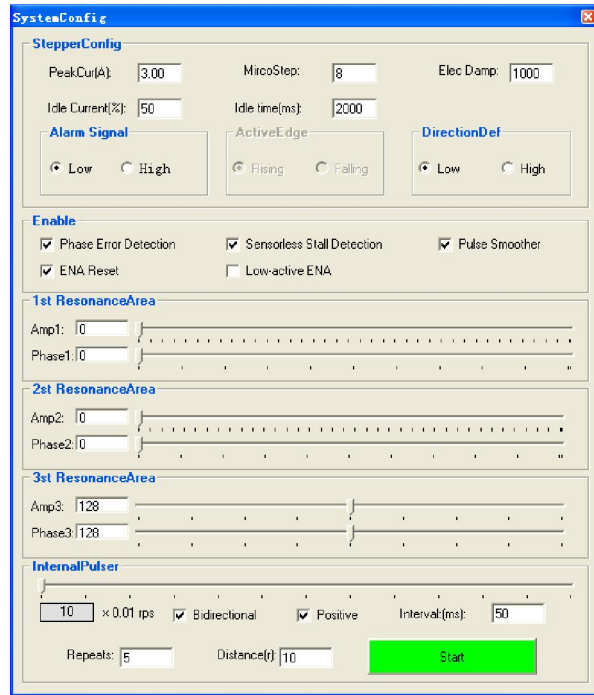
SystemConfig

StepperConfig

PeakCur(A): 3.00

MicroStep: 8

Elec Damp: 1000

Idle Current(%): 50

Idle time(ms): 2000

Alarm Signal

Low High

ActiveEdge

Rising Falling

DirectionDef

Low High

Enable

Phase Error Detection

Sensorless Stall Detection

Pulse Smoother

ENA Reset

Low-active ENA

1st ResonanceArea

Amp1: 0

Phase1: 0

2st ResonanceArea

Amp2: 0

Phase2: 0

3st ResonanceArea

Amp3: 128

Phase3: 128

InternalPulser

10 × 0.01 rps

Bidirectional

Positive

Interval(ms): 50

Repeats: 5

Distance(r): 10

Start